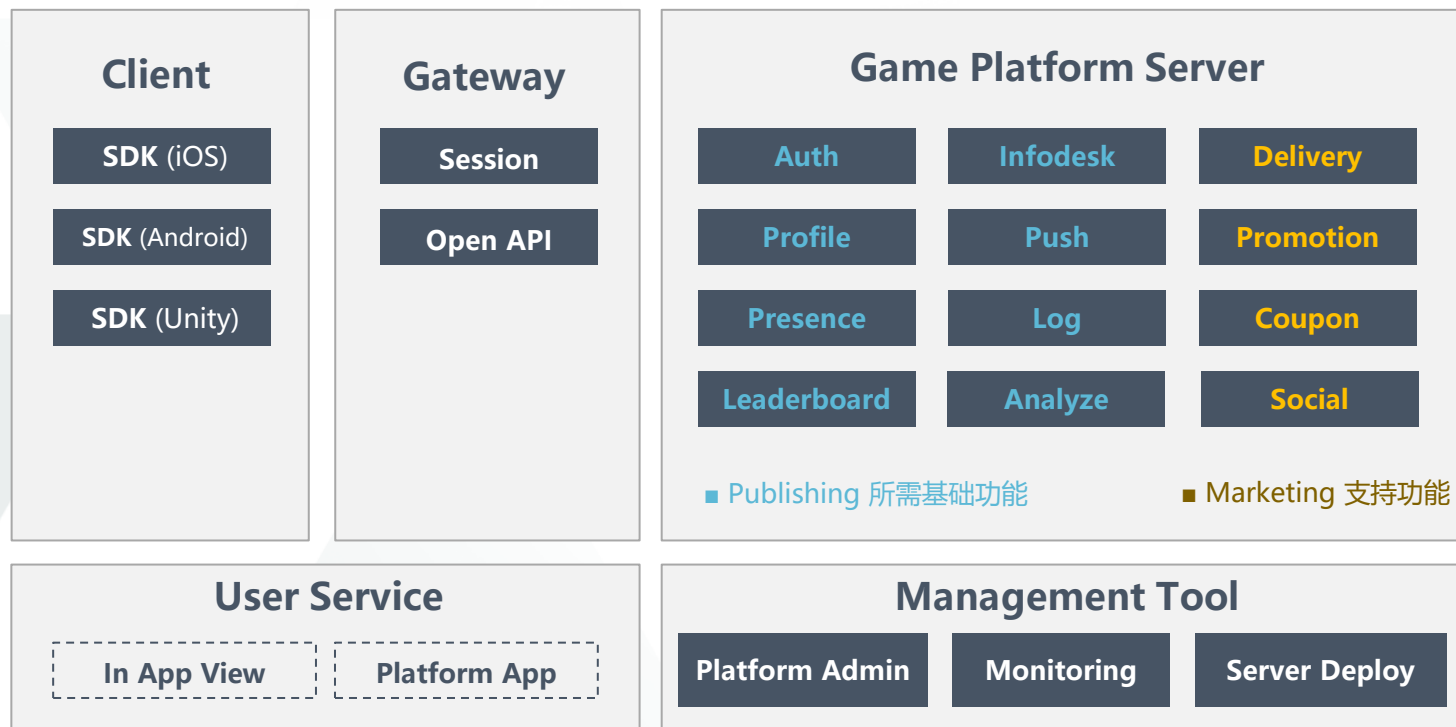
Client

SDK (iOS)

SDK (Android)

SDK (Unity)

Gateway

Session

Open API

Game Platform Server

Auth

Infodesk

Delivery

Profile

Push

Promotion

Presence

Log

Coupon

Leaderboard

Analyze

Social

■ Publishing 所需基础功能

■ Marketing 支持功能

User Service

In App View

Platform App

Management Tool

Platform Admin

Monitoring

Server Deploy